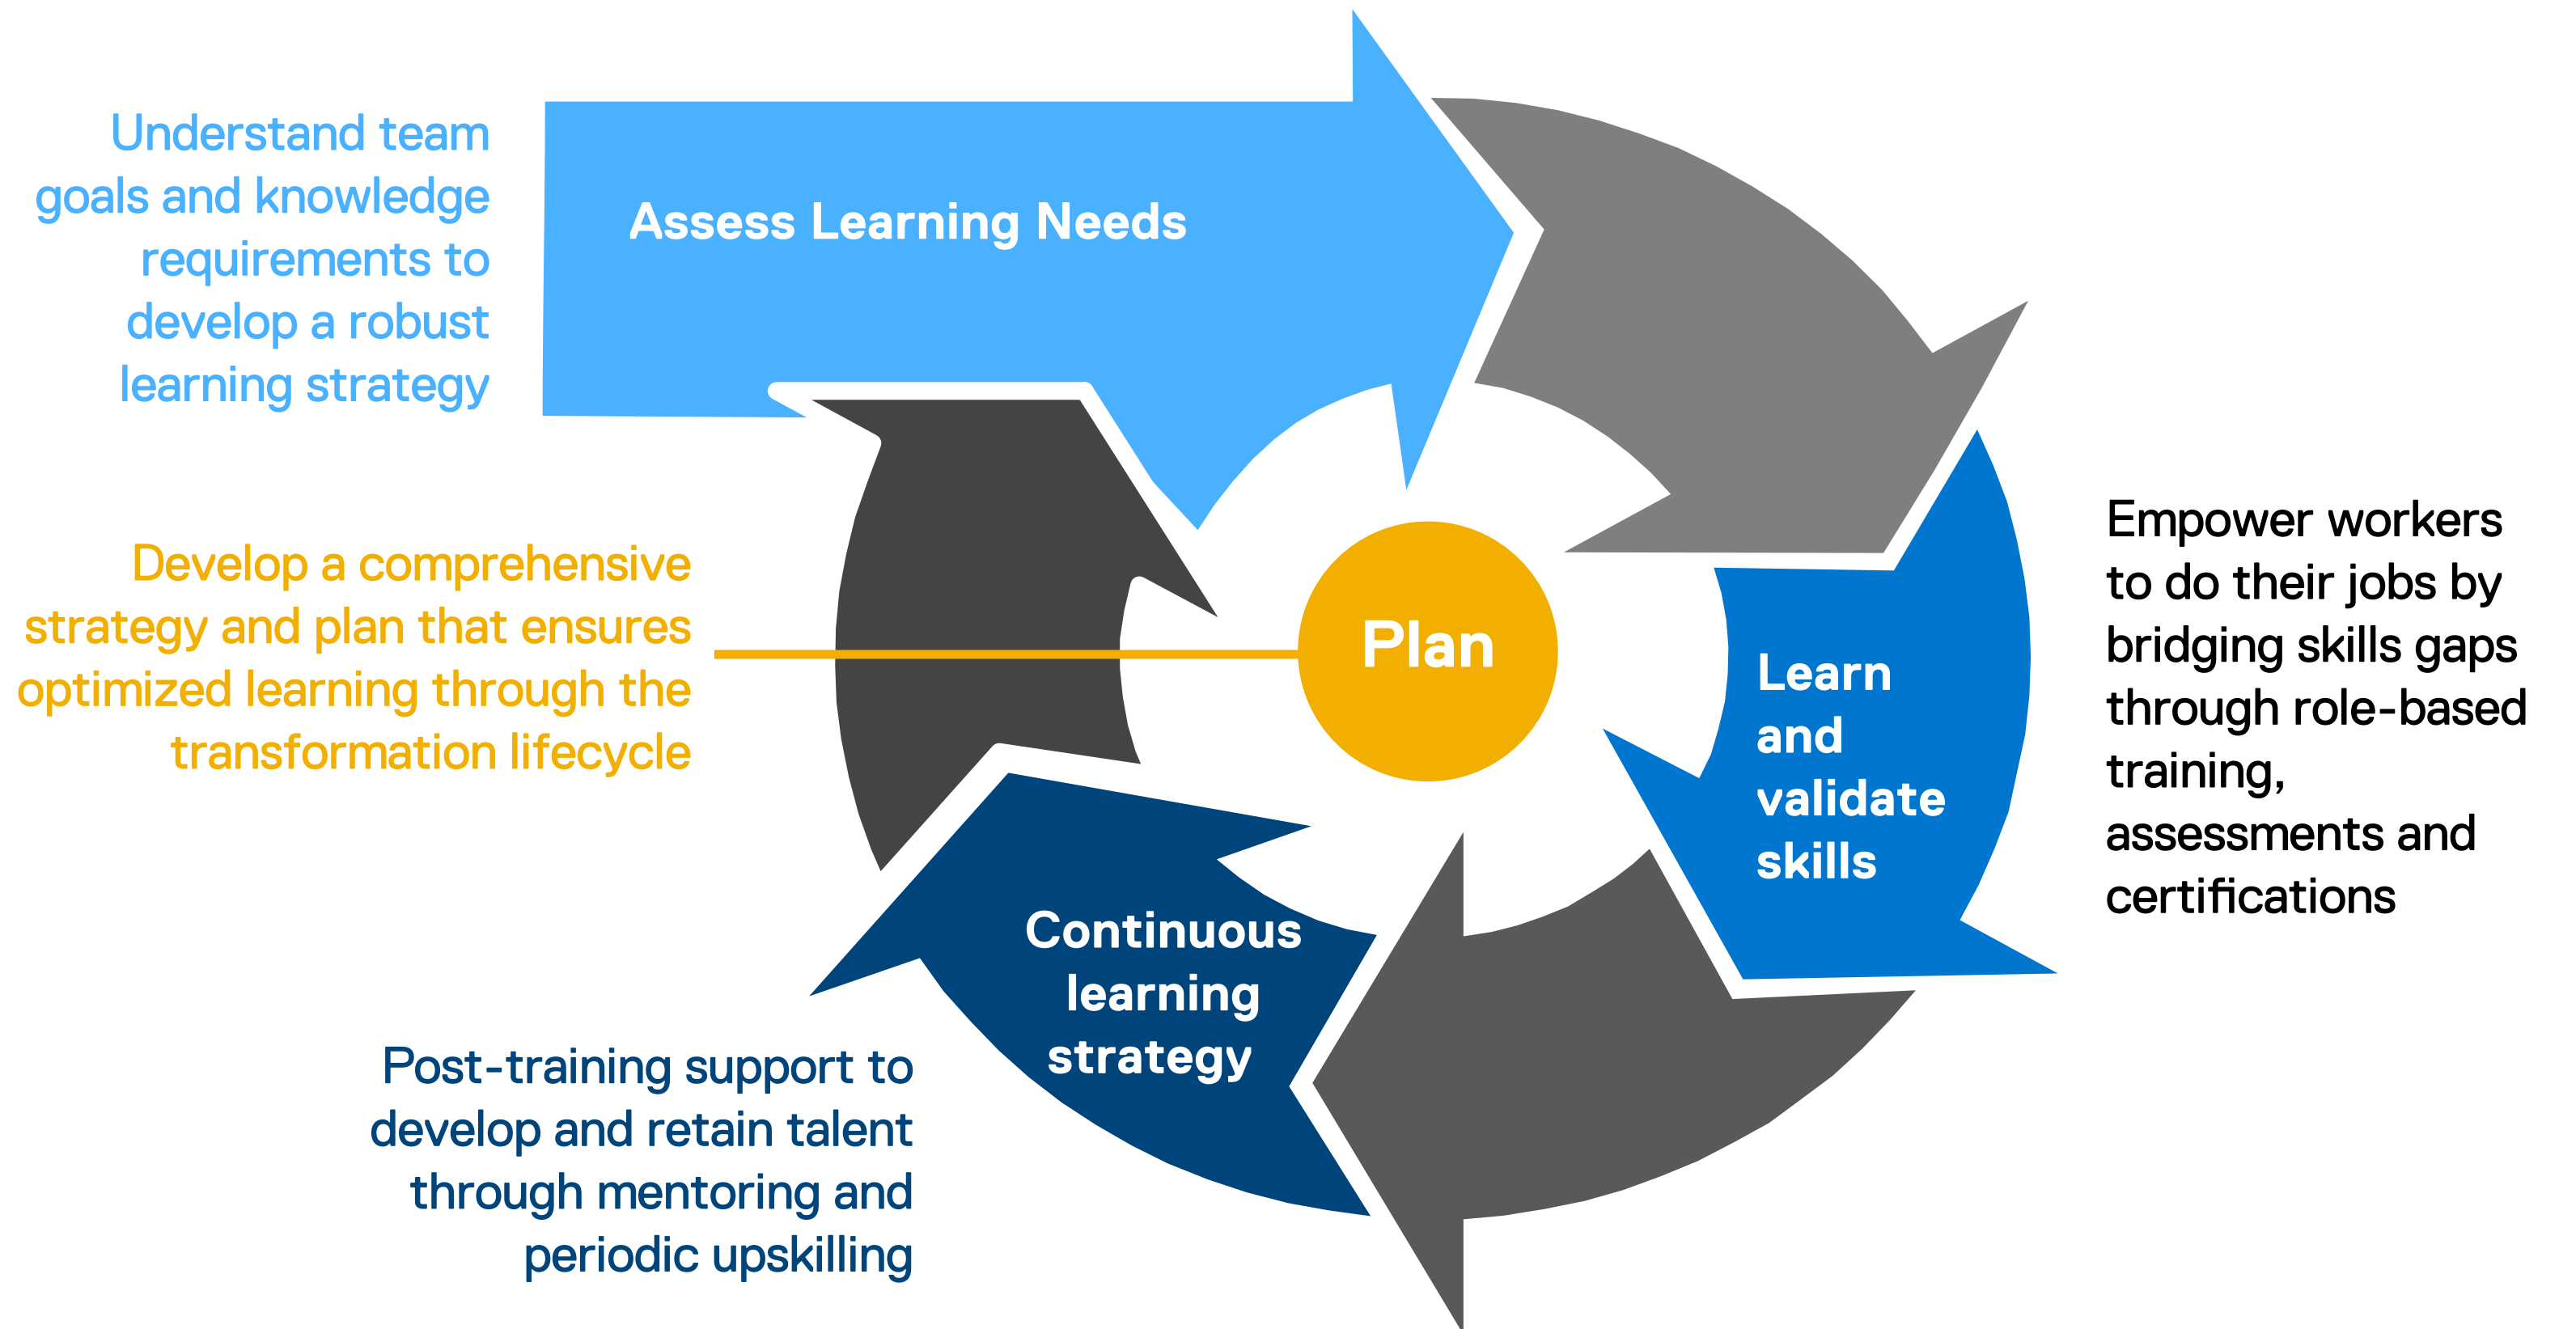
Understand team goals and knowledge requirements to develop a robust learning strategy

Assess Learning Needs

Develop a comprehensive strategy and plan that ensures optimized learning through the transformation lifecycle

Plan

Learn and validate skills

Empower workers to do their jobs by bridging skills gaps through role-based training, assessments and certifications

Continuous learning strategy

Post-training support to develop and retain talent through mentoring and periodic upskilling